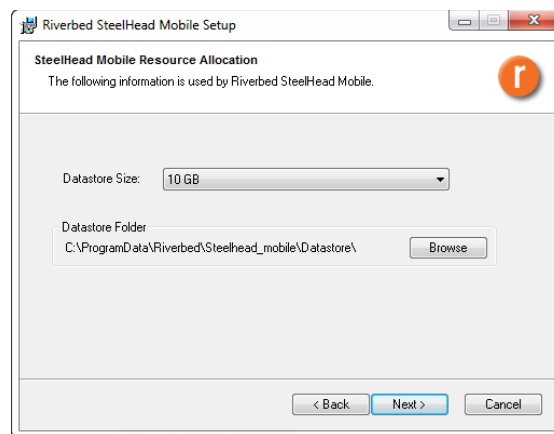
Riverbed SteelHead Mobile Setup

SteelHead Mobile Resource Allocation
The following information is used by Riverbed SteelHead Mobile.

r

Datastore Size: 10 GB

Datastore Folder
C:\ProgramData\Riverbed\Steelhead_mobile\Datastore\ Browse

< Back Next > Cancel